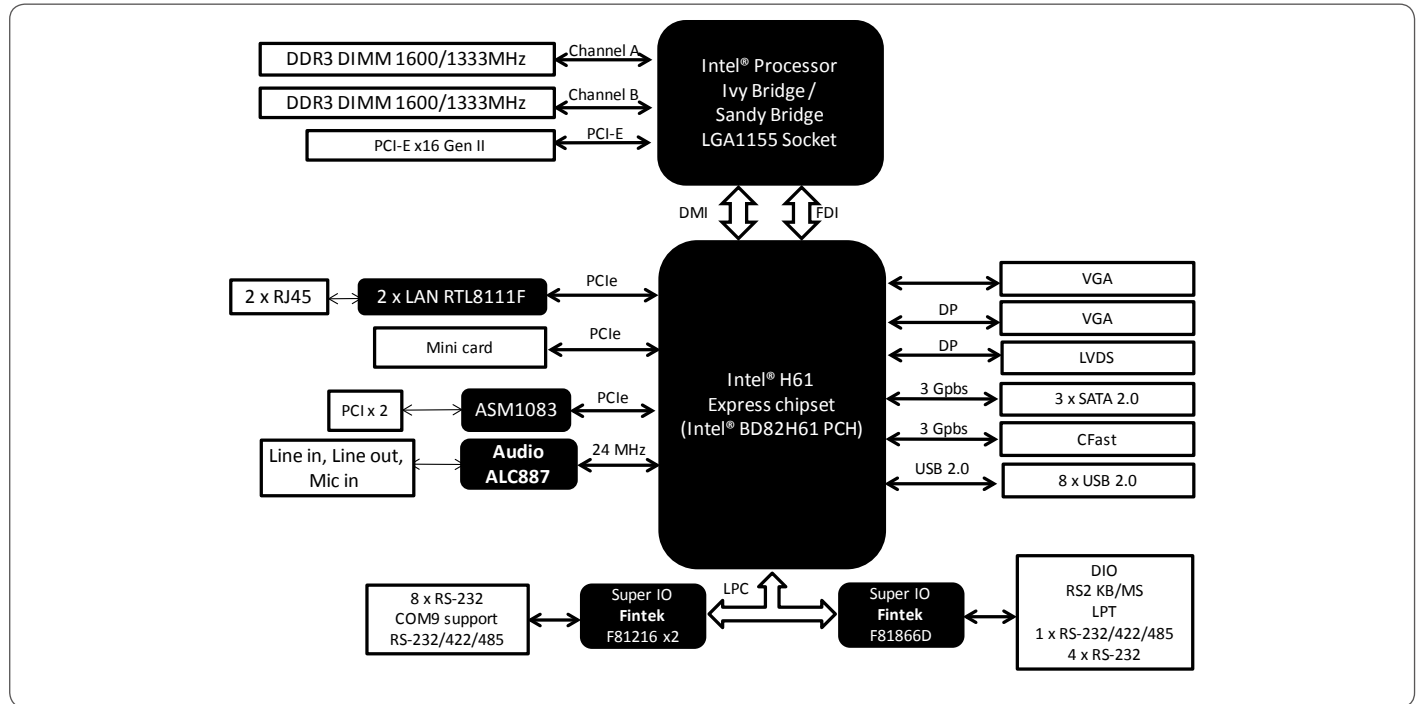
DDR3 DIMM 1600/1333MHz
Channel A
DDR3 DIMM 1600/1333MHz
Channel B
PCI-E x16 Gen II
PCI-E

Intel® Processor
Ivy Bridge /
Sandy Bridge
LGA1155 Socket

DMI
FDI

2 x RJ45
2 x LAN RTL8111F
PCIe
Mini card
PCIe
PCI x 2
ASM1083
PCIe
Line in, Line out, Mic in
Audio
ALC887
24 MHz

Intel® H61
Express chipset
(Intel® BD82H61 PCH)

VGA
DP
VGA
DP
LVDS
3 Gpbs
3 x SATA 2.0
3 Gpbs
CFast
USB 2.0
8 x USB 2.0

8 x RS-232
COM9 support
RS-232/422/485
Super IO
Fintek
F81216 x2
LPC
Super IO
Fintek
F81866D
DIO
RS2 KB/MS
LPT
1 x RS-232/422/485
4 x RS-232